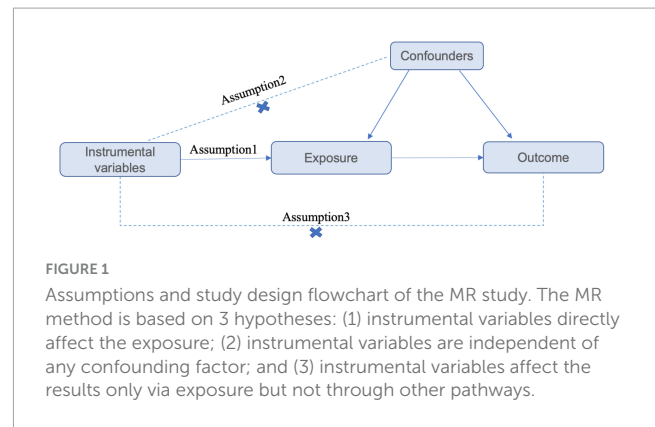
Confounders

Assumption2

Instrumental variables

Assumption1

Exposure

Outcome

Assumption3

FIGURE 1

Assumptions and study design flowchart of the MR study. The MR method is based on 3 hypotheses: (1) instrumental variables directly affect the exposure; (2) instrumental variables are independent of any confounding factor; and (3) instrumental variables affect the results only via exposure but not through other pathways.